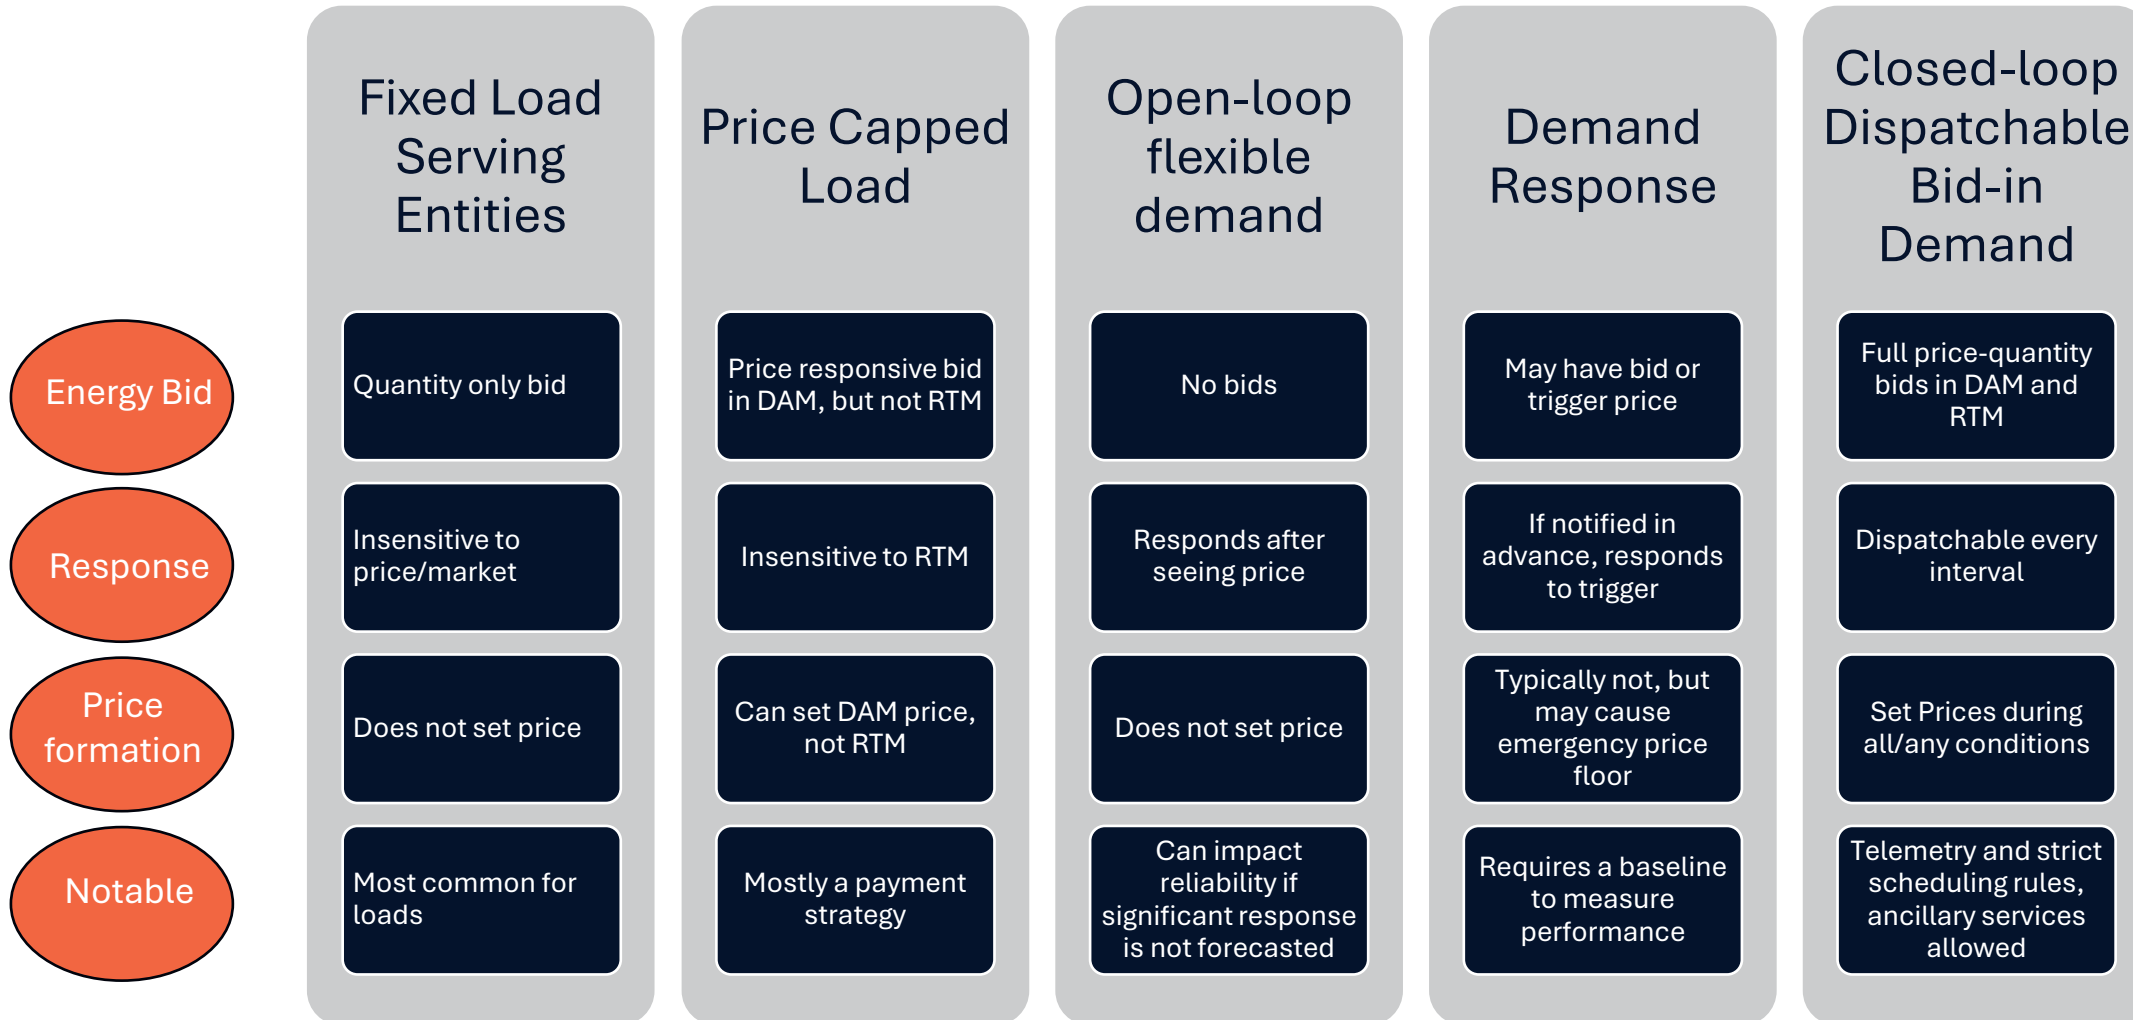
|  | Fixed Load Serving Entities | Price Capped Load | Open-loop flexible demand | Demand Response | Closed-loop Dispatchable Bid-in Demand |
|---|---|---|---|---|---|
| Energy Bid | Quantity only bid | Price responsive bid in DAM, but not RTM | No bids | May have bid or trigger price | Full price-quantity bids in DAM and RTM |
| Response | Insensitive to price/market | Insensitive to RTM | Responds after seeing price | If notified in advance, responds to trigger | Dispatchable every interval |
| Price formation | Does not set price | Can set DAM price, not RTM | Does not set price | Typically not, but may cause emergency price floor | Set Prices during all/any conditions |
| Notable | Most common for loads | Mostly a payment strategy | Can impact reliability if significant response is not forecasted | Requires a baseline to measure performance | Telemetry and strict scheduling rules, ancillary services allowed |